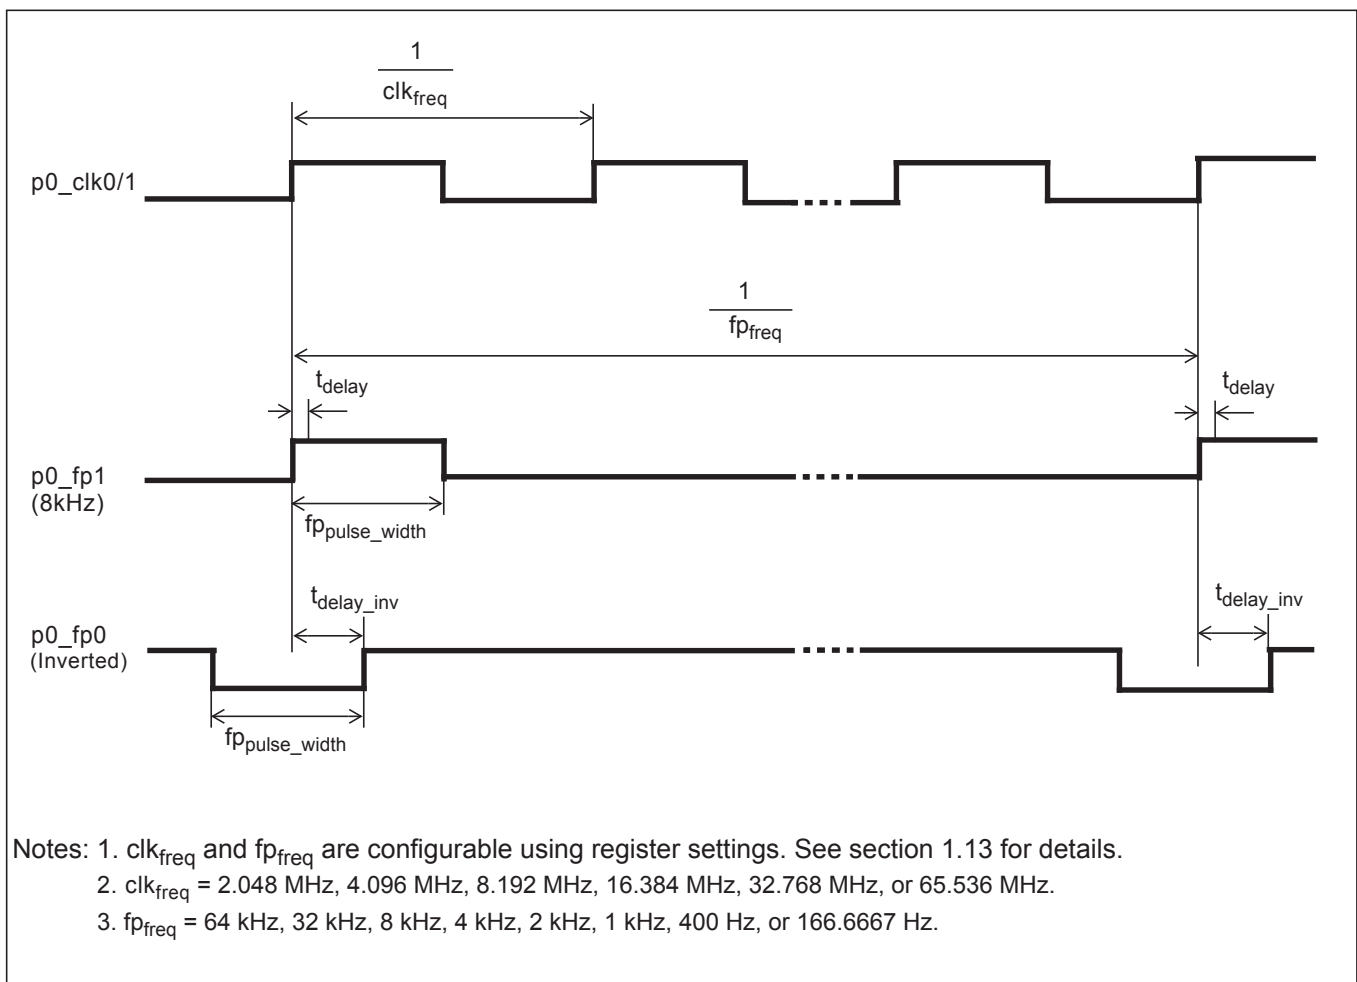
$\frac{1}{clk_{freq}}$

p0_clk0/1

$\frac{1}{fp_{freq}}$

$t_{delay}$

$t_{delay}$

p0_fp1
(8kHz)

$fp_{pulse\_width}$

$t_{delay\_inv}$

$t_{delay\_inv}$

p0_fp0
(Inverted)

$fp_{pulse\_width}$

Notes: 1. $clk_{freq}$ and $fp_{freq}$ are configurable using register settings. See section 1.13 for details.
2. $clk_{freq}$ = 2.048 MHz, 4.096 MHz, 8.192 MHz, 16.384 MHz, 32.768 MHz, or 65.536 MHz.
3. $fp_{freq}$ = 64 kHz, 32 kHz, 8 kHz, 4 kHz, 2 kHz, 1 kHz, 400 Hz, or 166.6667 Hz.